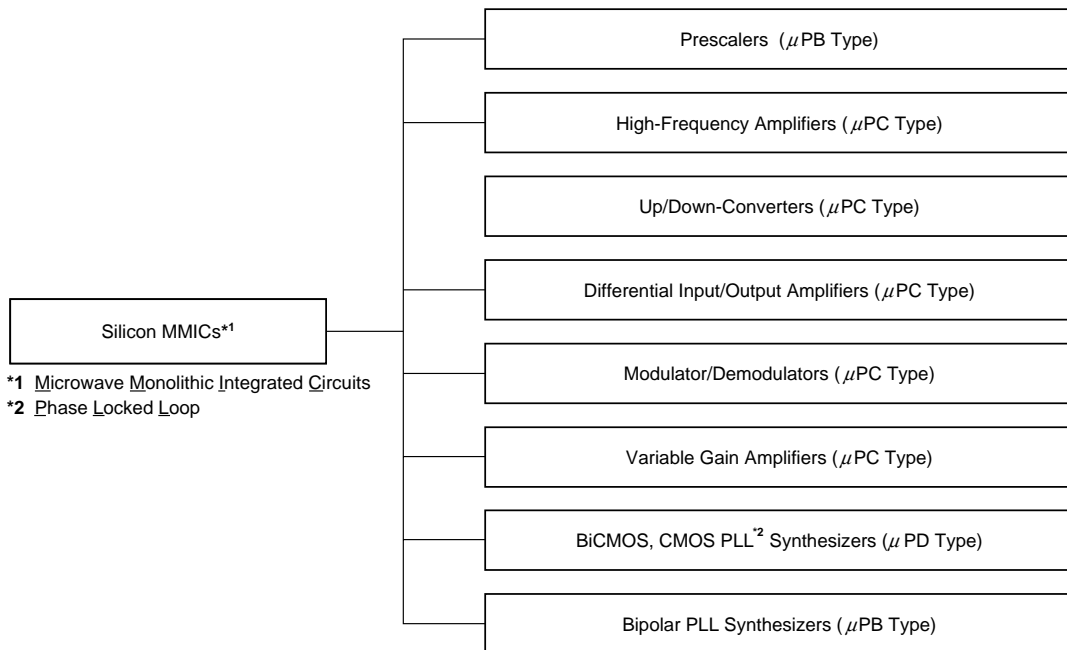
Silicon MMICs*1

*1 Microwave Monolithic Integrated Circuits
*2 Phase Locked Loop

Prescalers ($\mu$PB Type)

High-Frequency Amplifiers ($\mu$PC Type)

Up/Down-Converters ($\mu$PC Type)

Differential Input/Output Amplifiers ($\mu$PC Type)

Modulator/Demodulators ($\mu$PC Type)

Variable Gain Amplifiers ($\mu$PC Type)

BiCMOS, CMOS PLL*2 Synthesizers ($\mu$PD Type)

Bipolar PLL Synthesizers ($\mu$PB Type)